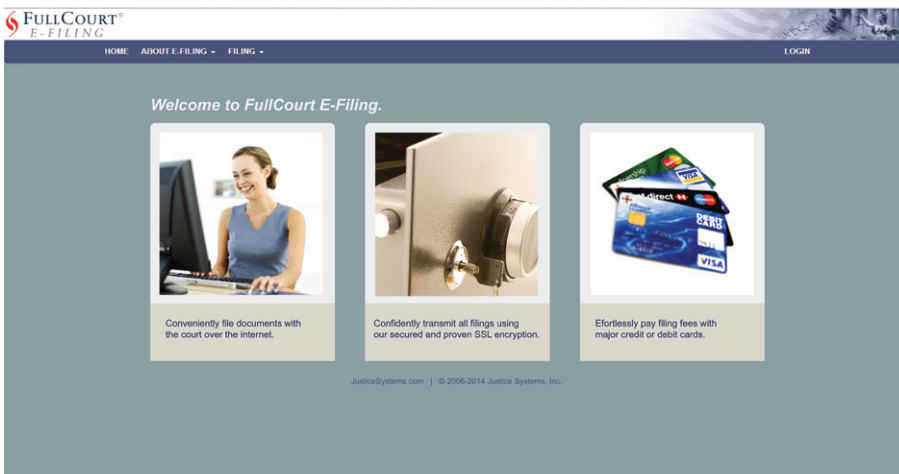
FullCourt®
E-FILING

HOME ABOUT E-FILING ▾ FILING ▾ LOGIN

Welcome to FullCourt E-Filing.

Conveniently file documents with the court over the internet.

Confidently transmit all filings using our secured and proven SSL encryption.

Efortlessly pay filing fees with major credit or debit cards.

JusticeSystems.com | © 2006-2014 Justice Systems, Inc.